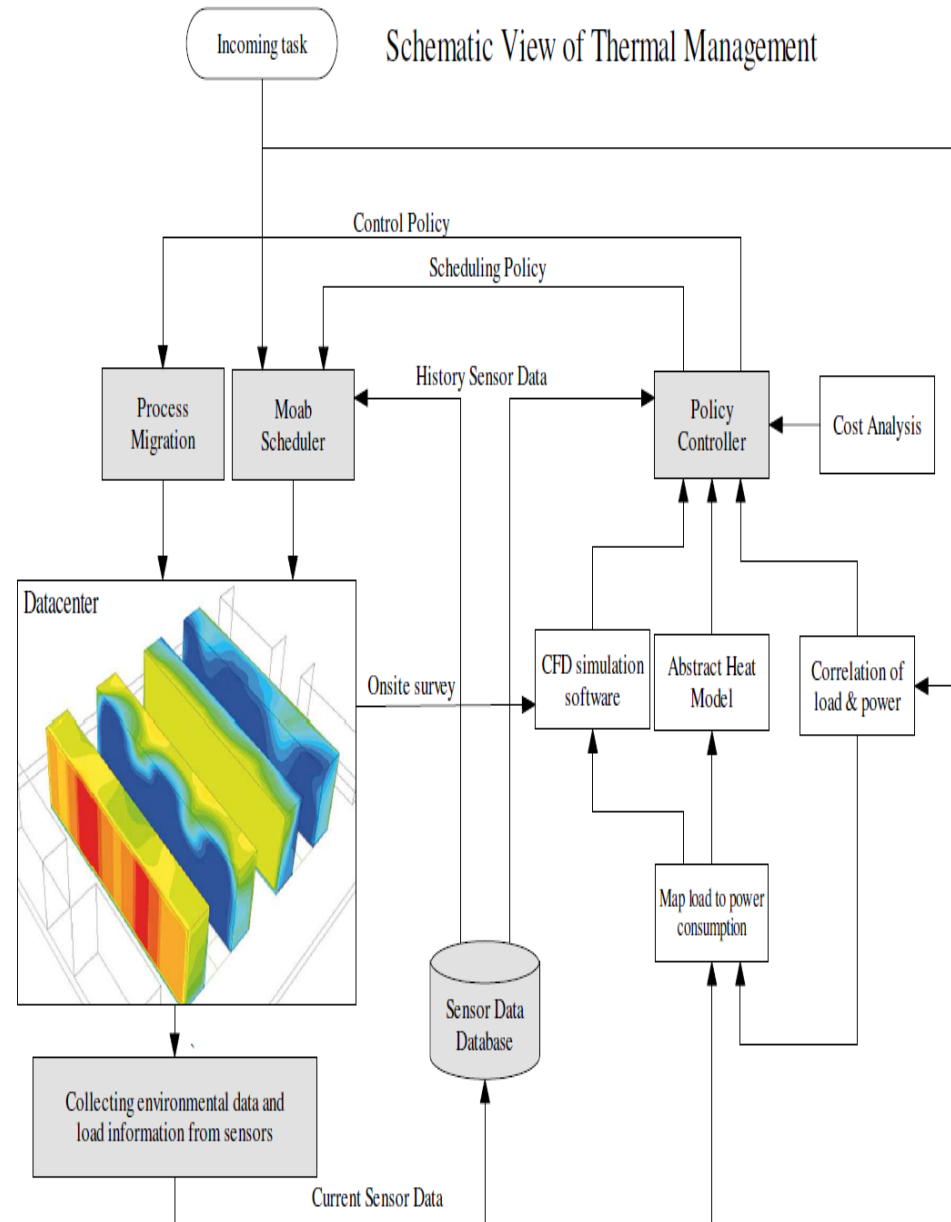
Incoming task

Schematic View of Thermal Management

Control Policy

Scheduling Policy

History Sensor Data

Process Migration

Moab Scheduler

Policy Controller

Cost Analysis

Datacenter

Onsite survey

CFD simulation software

Abstract Heat Model

Correlation of load & power

Map load to power consumption

Sensor Data Database

Collecting environmental data and load information from sensors

Current Sensor Data